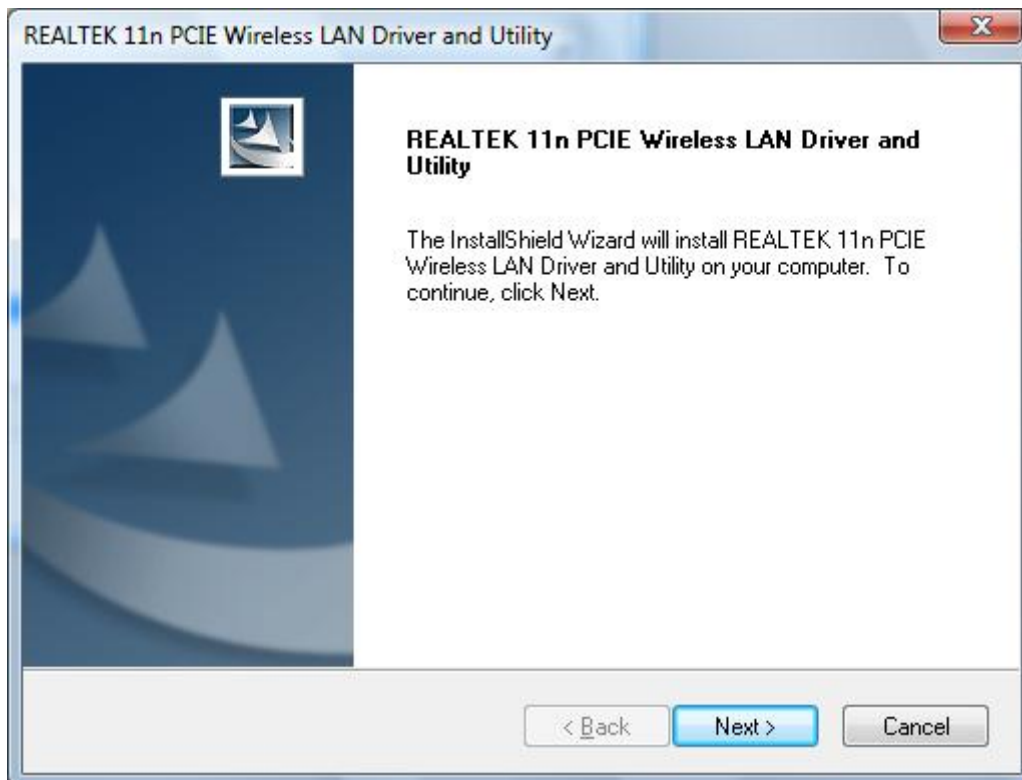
REALTEK 11n PCIE Wireless LAN Driver and Utility

REALTEK 11n PCIE Wireless LAN Driver and Utility

The InstallShield Wizard will install REALTEK 11n PCIE Wireless LAN Driver and Utility on your computer. To continue, click Next.

< Back

Next >

Cancel